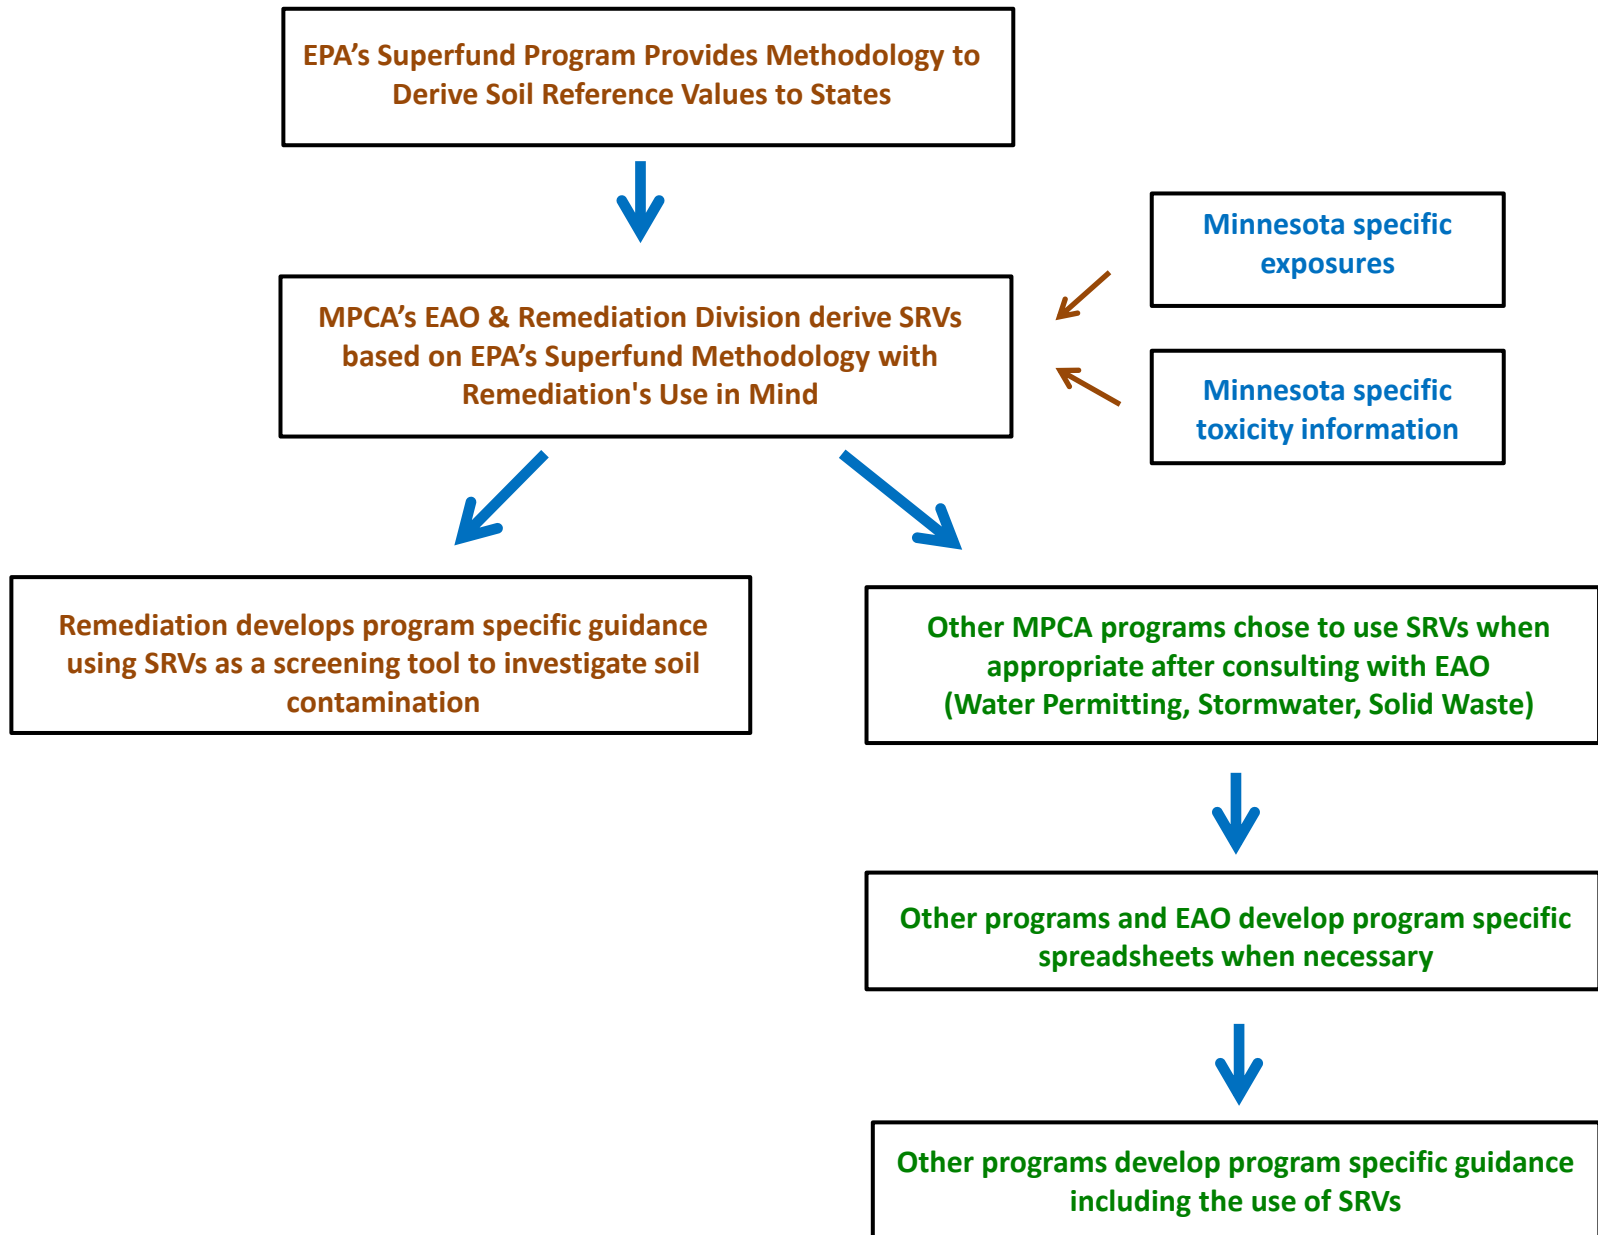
EPA’s Superfund Program Provides Methodology to Derive Soil Reference Values to States

Minnesota specific exposures

MPCA’s EAO & Remediation Division derive SRVs based on EPA’s Superfund Methodology with Remediation's Use in Mind

Minnesota specific toxicity information

Remediation develops program specific guidance using SRVs as a screening tool to investigate soil contamination

Other MPCA programs chose to use SRVs when appropriate after consulting with EAO (Water Permitting, Stormwater, Solid Waste)

Other programs and EAO develop program specific spreadsheets when necessary

Other programs develop program specific guidance including the use of SRVs